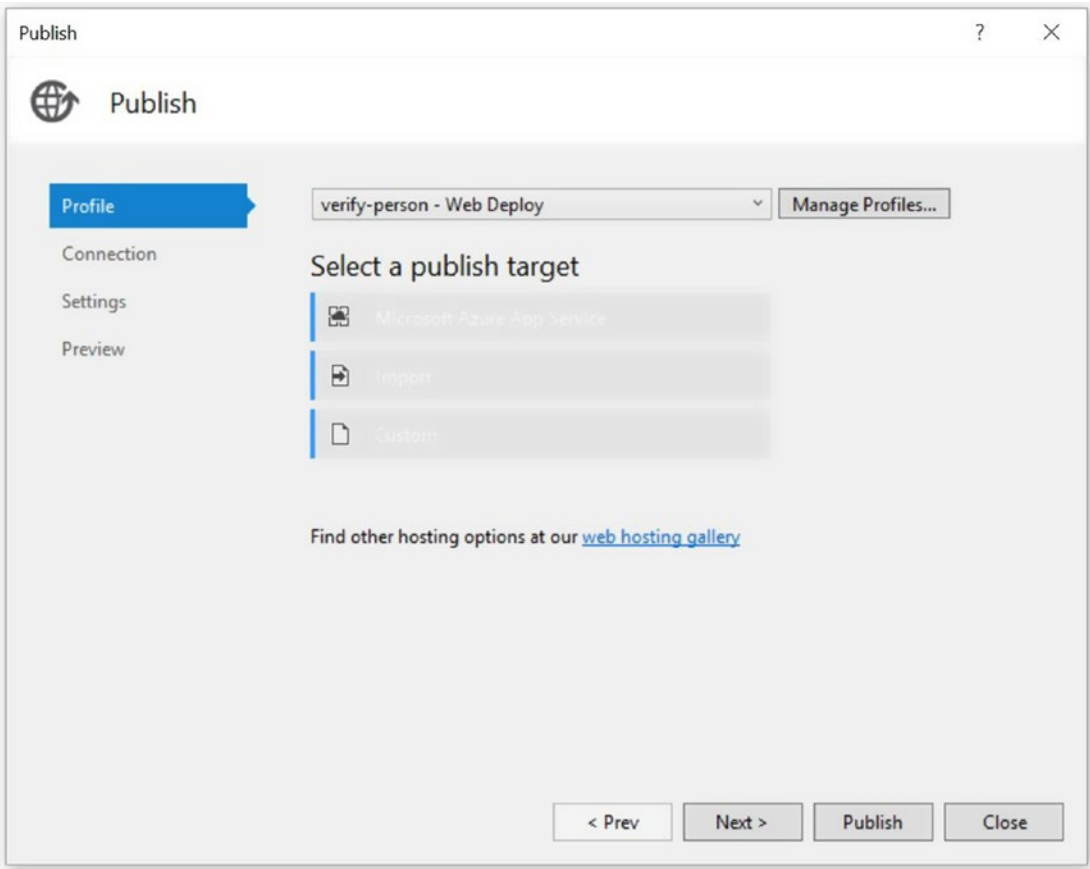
Publish

?

X

Publish

Profile

Connection

Settings

Preview

verify-person - Web Deploy

Manage Profiles...

Select a publish target

Microsoft Azure App Service

Import

Custom

Find other hosting options at our web hosting gallery

< Prev

Next >

Publish

Close